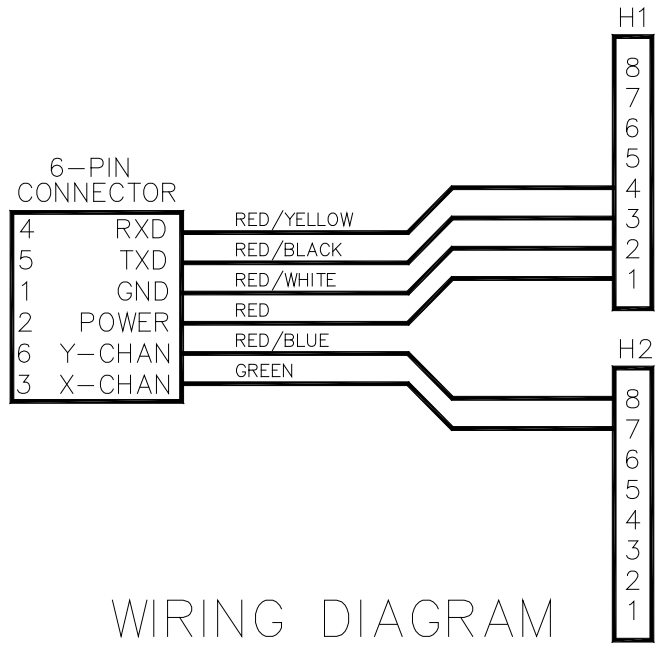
H1

8
7
6
5
4
3
2
1

6-PIN
CONNECTOR

| | |
|---|---|
| 4 | RXD |
| 5 | TXD |
| 1 | GND |
| 2 | POWER |
| 6 | Y-CHAN |
| 3 | X-CHAN |

RED/YELLOW
RED/BLACK
RED/WHITE
RED
RED/BLUE
GREEN

H2

8
7
6
5
4
3
2
1

WIRING DIAGRAM